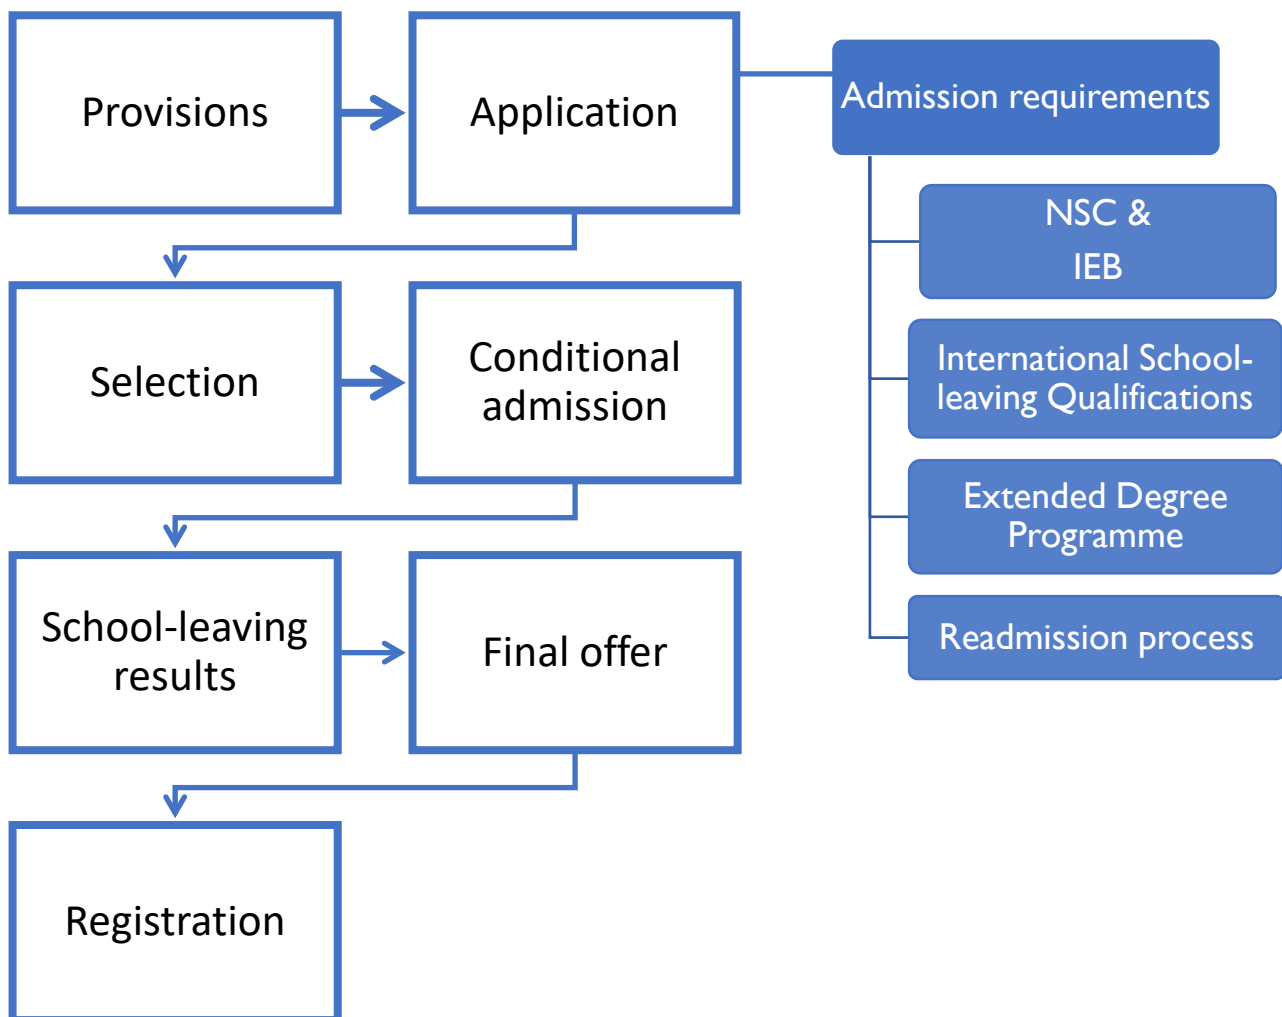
Provisions

Application

Admission requirements

NSC &
IEB

International School-leaving Qualifications

Extended Degree Programme

Readmission process

Selection

Conditional admission

School-leaving results

Final offer

Registration